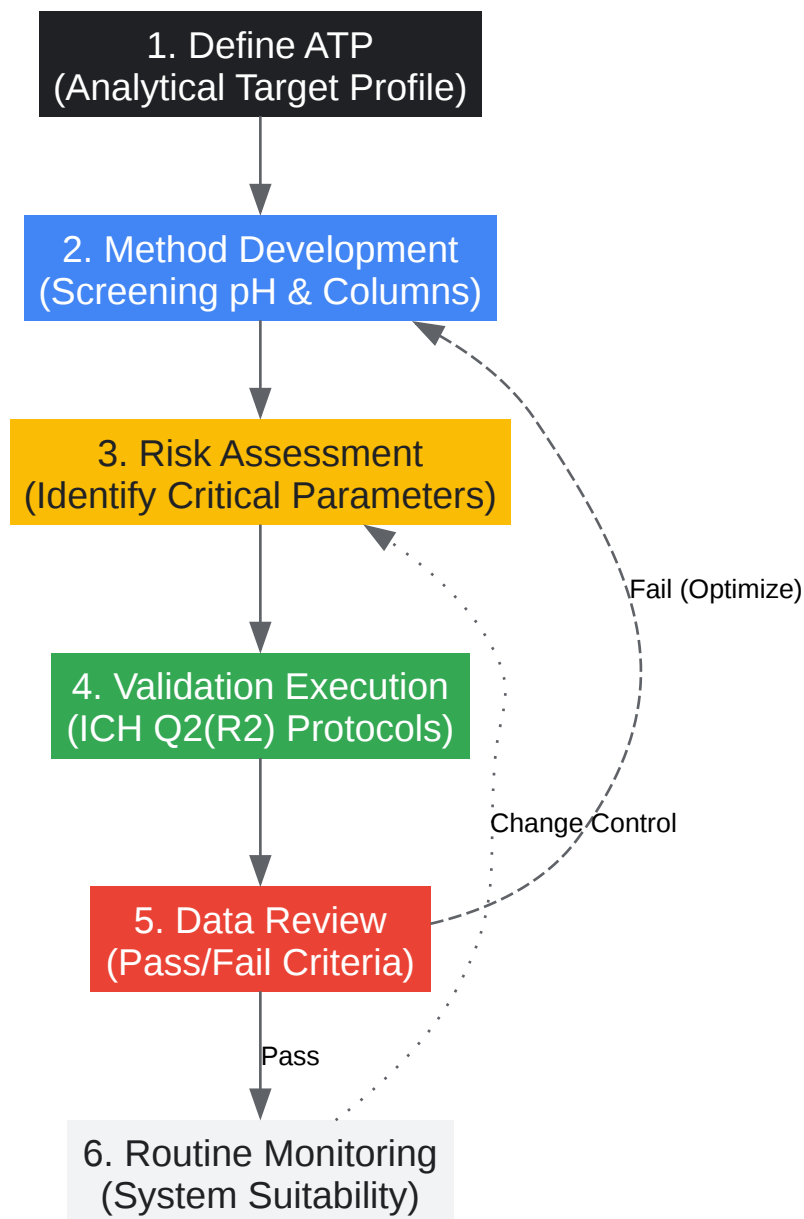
1. Define ATP
(Analytical Target Profile)

2. Method Development
(Screening pH & Columns)

3. Risk Assessment
(Identify Critical Parameters)

Fail (Optimize)

4. Validation Execution
(ICH Q2(R2) Protocols)

Change Control

5. Data Review
(Pass/Fail Criteria)

Pass

6. Routine Monitoring
(System Suitability)